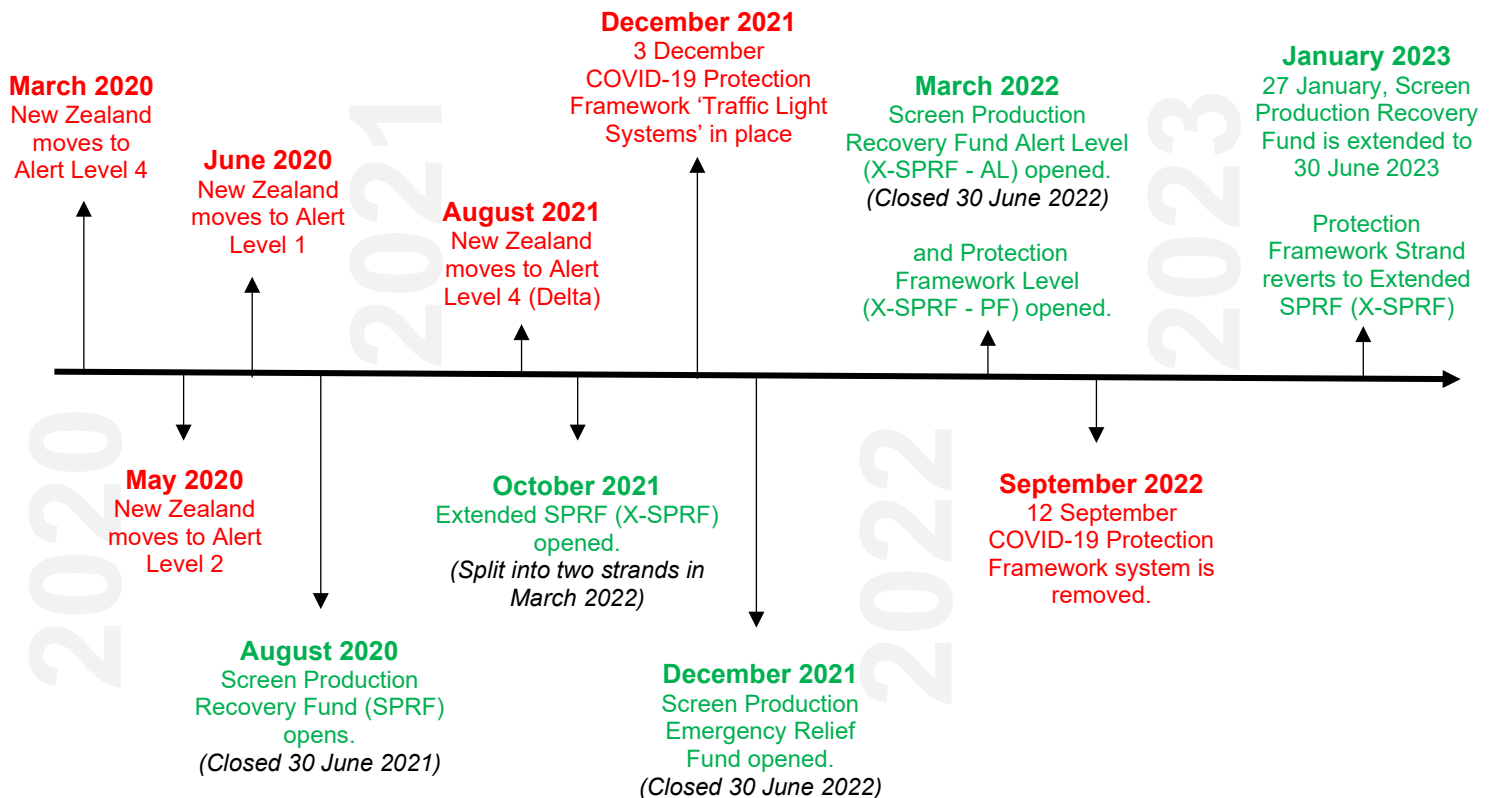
March 2020
New Zealand moves to Alert Level 4

June 2020
New Zealand moves to Alert Level 1

August 2021
New Zealand moves to Alert Level 4 (Delta)

December 2021
3 December COVID-19 Protection Framework 'Traffic Light Systems' in place

March 2022
Screen Production Recovery Fund Alert Level (X-SPRF - AL) opened.
(Closed 30 June 2022)

and Protection Framework Level (X-SPRF - PF) opened.

January 2023
27 January, Screen Production Recovery Fund is extended to 30 June 2023

Protection Framework Strand reverts to Extended SPRF (X-SPRF)

2020

2021

2022

2023

May 2020
New Zealand moves to Alert Level 2

August 2020
Screen Production Recovery Fund (SPRF) opens.
(Closed 30 June 2021)

October 2021
Extended SPRF (X-SPRF) opened.
(Split into two strands in March 2022)

December 2021
Screen Production Emergency Relief Fund opened.
(Closed 30 June 2022)

September 2022
12 September COVID-19 Protection Framework system is removed.